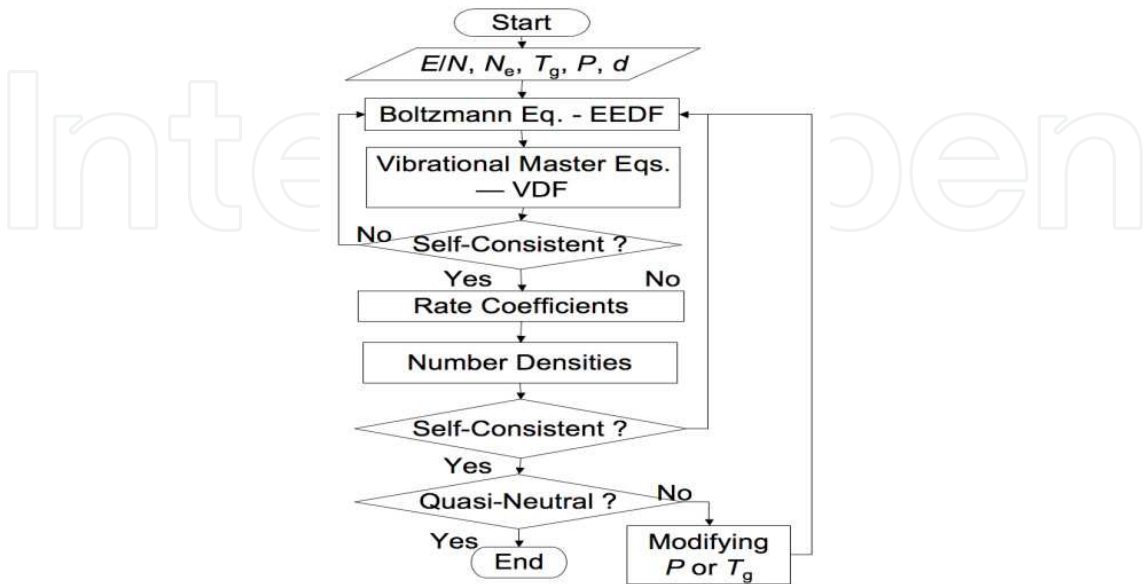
Start

$E/N$, $N_e$, $T_g$, $P$, $d$

Boltzmann Eq. - EEDF

Vibrational Master Eqs. — VDF

No

Self-Consistent ?

Yes

No

Rate Coefficients

Number Densities

Self-Consistent ?

Yes

Quasi-Neutral ?

No

Yes

End

Modifying $P$ or $T_g$

IntechOpen